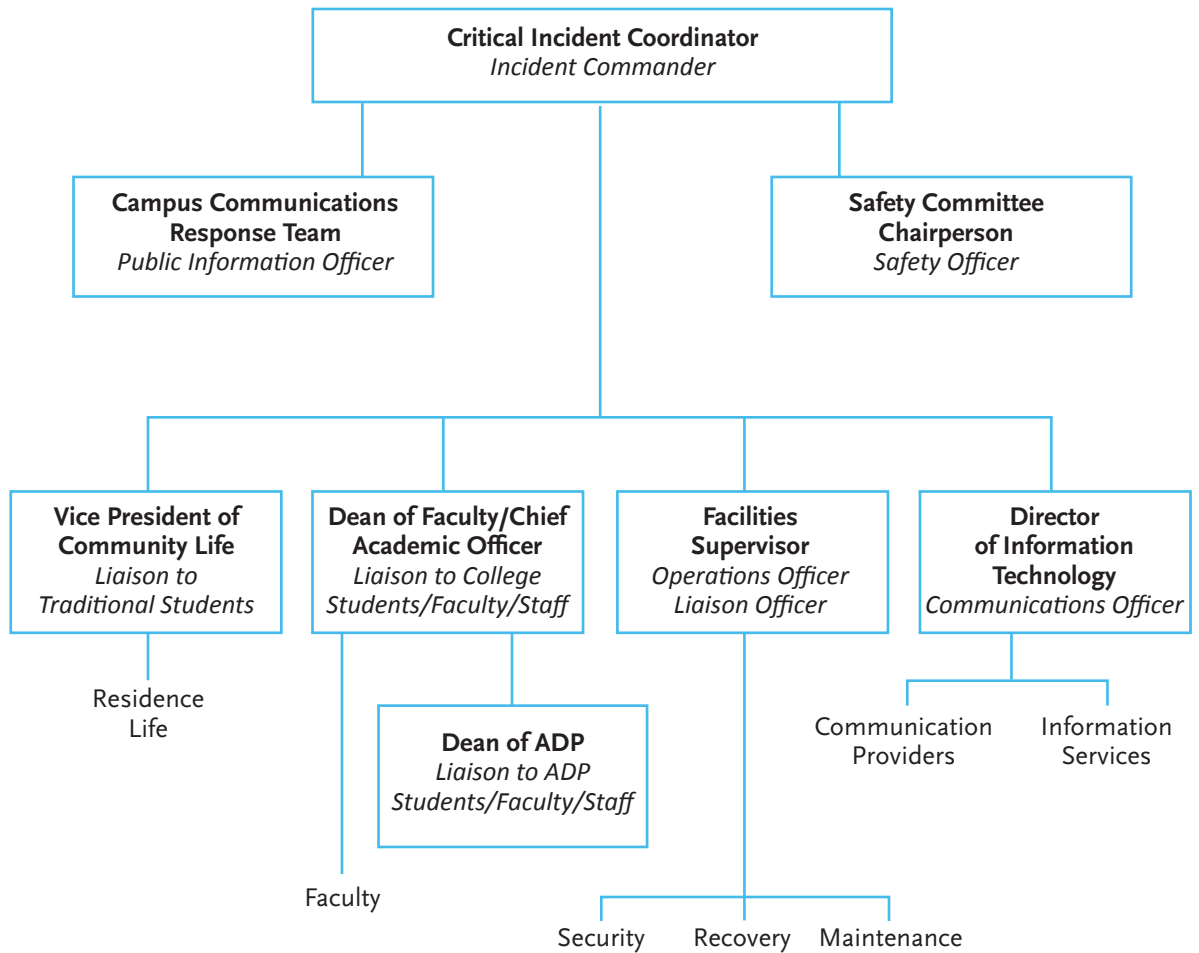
**Critical Incident Coordinator**
*Incident Commander*

**Campus Communications Response Team**
*Public Information Officer*

**Safety Committee Chairperson**
*Safety Officer*

**Vice President of Community Life**
*Liaison to Traditional Students*

**Dean of Faculty/Chief Academic Officer**
*Liaison to College Students/Faculty/Staff*

**Facilities Supervisor**
*Operations Officer*
*Liaison Officer*

**Director of Information Technology**
*Communications Officer*

Residence Life

**Dean of ADP**
*Liaison to ADP Students/Faculty/Staff*

Communication Providers

Information Services

Faculty

Security

Recovery

Maintenance